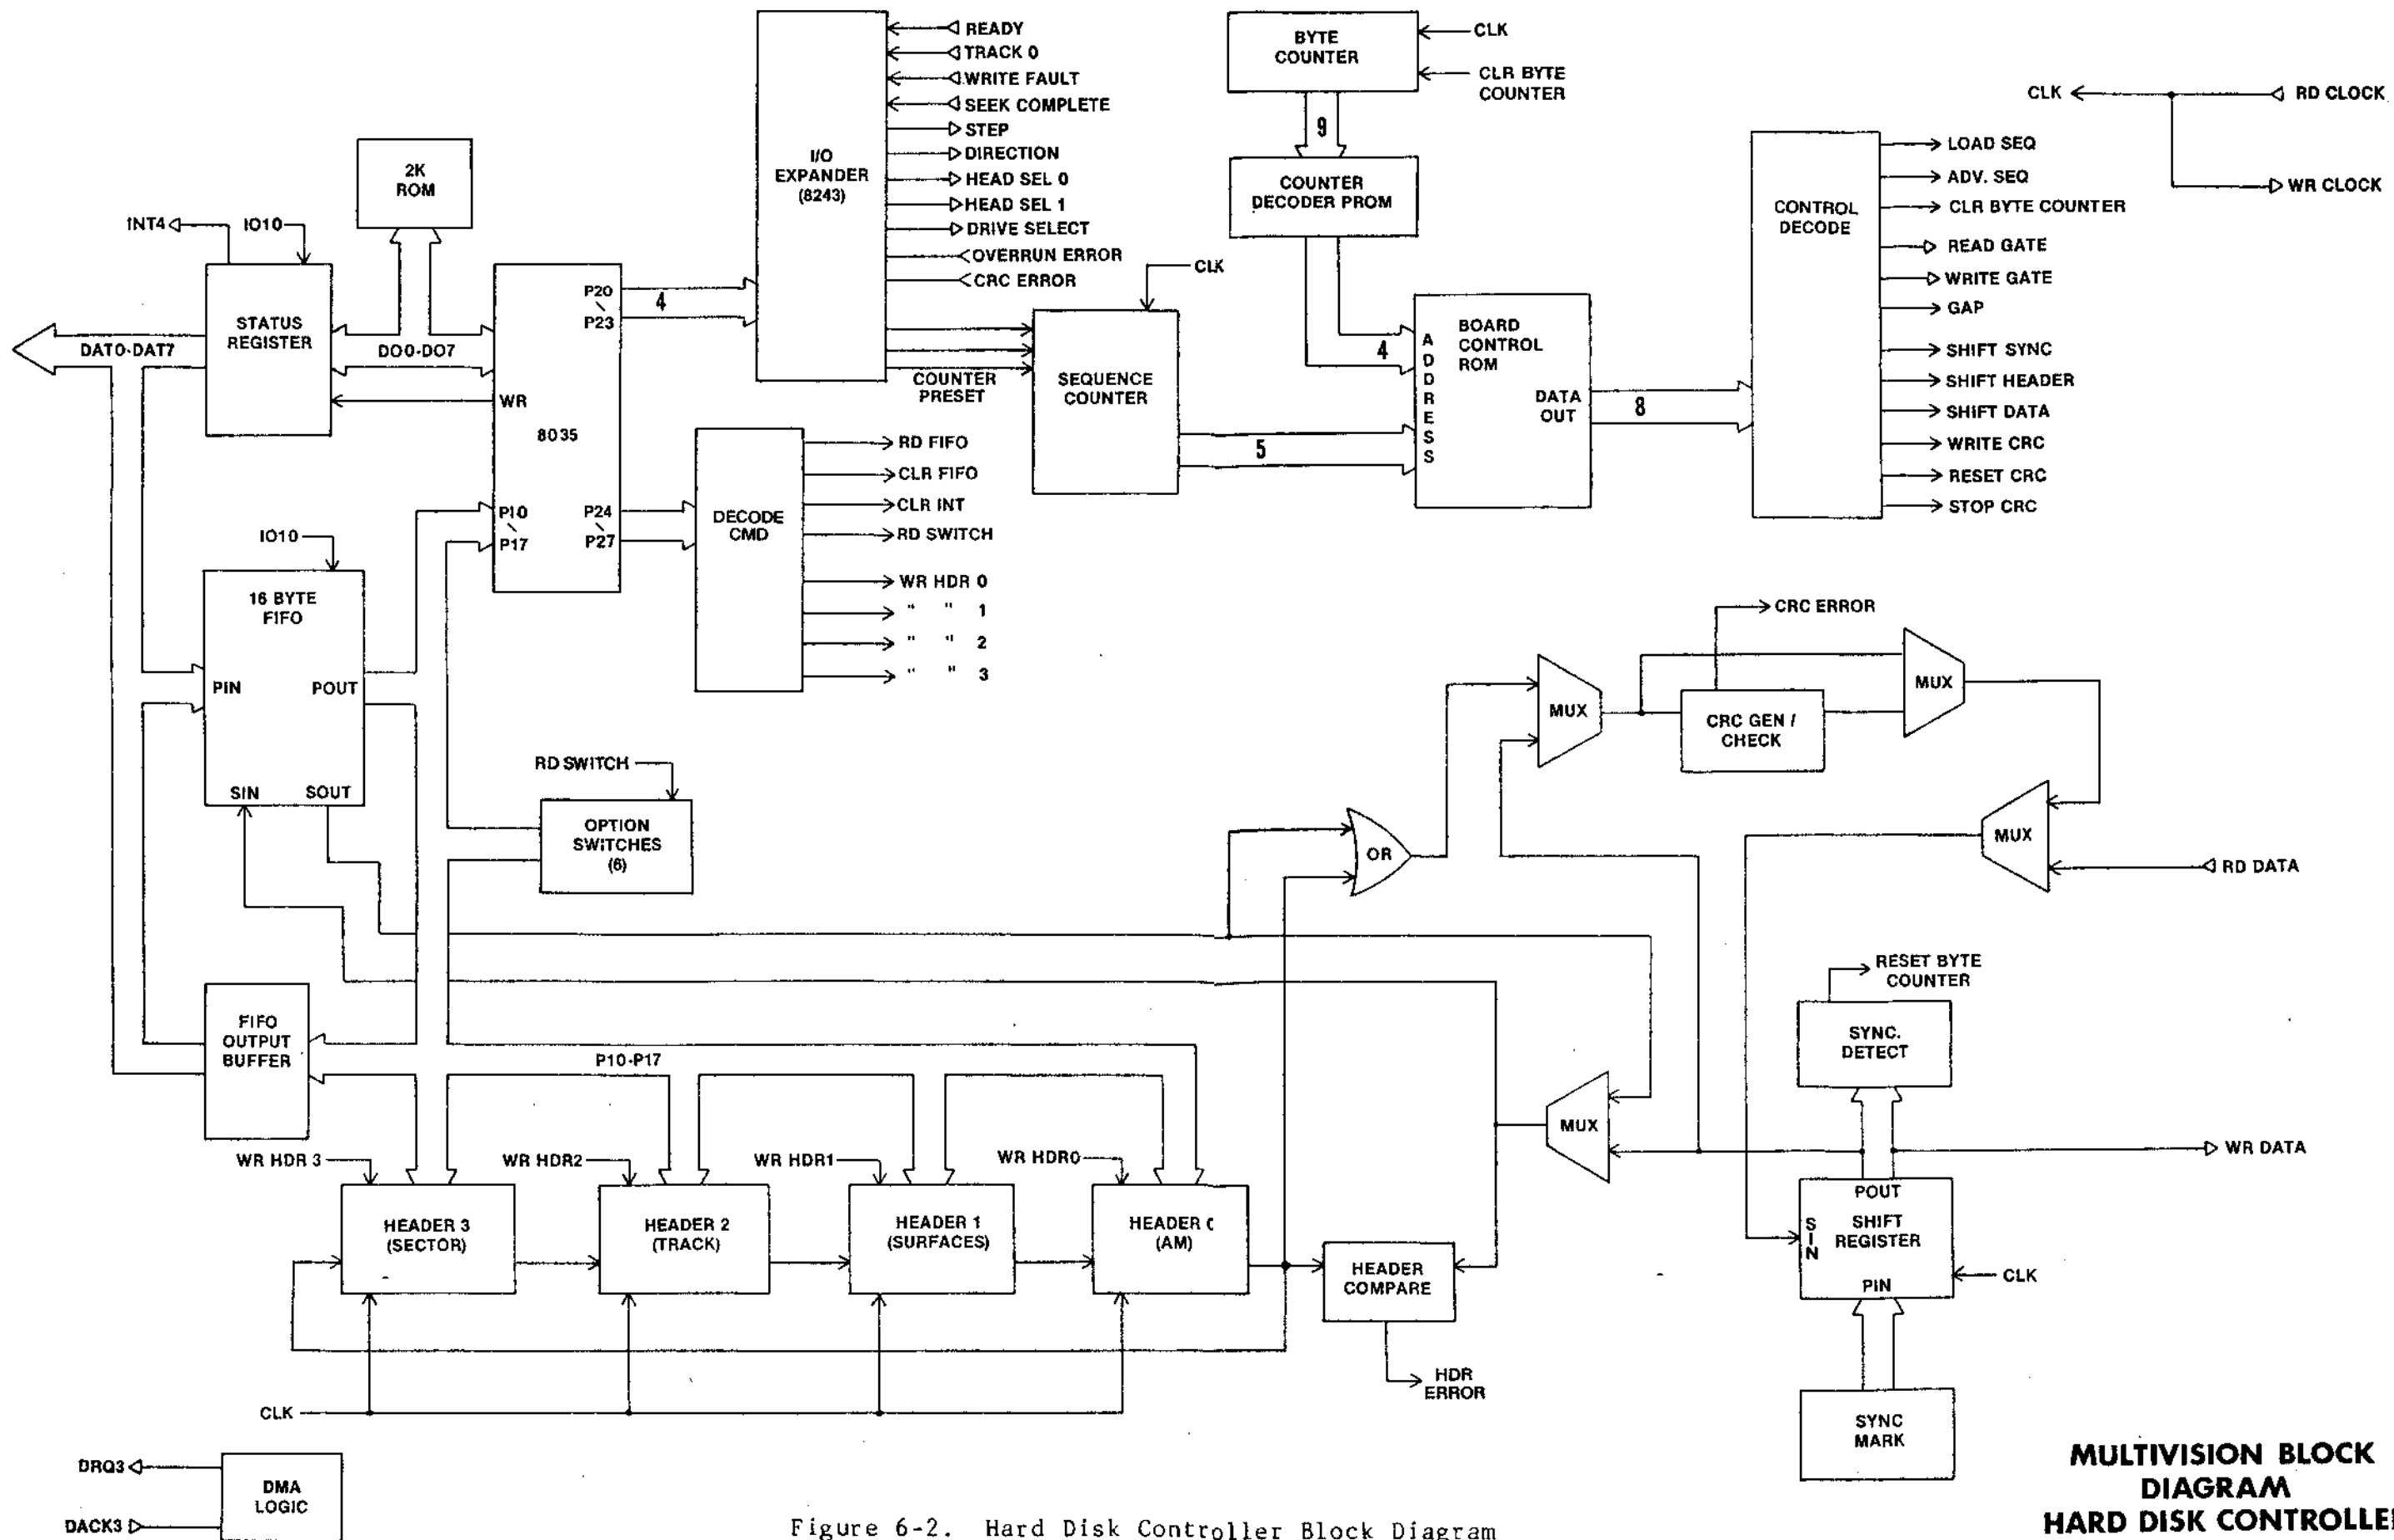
READY
TRACK 0
WRITE FAULT
SEEK COMPLETE
STEP
DIRECTION
HEAD SEL 0
HEAD SEL 1
DRIVE SELECT
OVERRUN ERROR
CRC ERROR

I/O EXPANDER (8243)

BYTE COUNTER
CLK
CLR BYTE COUNTER
9
COUNTER DECODER PROM

CLK
RD CLOCK
WR CLOCK

CONTROL DECODE
LOAD SEQ
ADV. SEQ
CLR BYTE COUNTER
READ GATE
WRITE GATE
GAP
SHIFT SYNC
SHIFT HEADER
SHIFT DATA
WRITE CRC
RESET CRC
STOP CRC

2K ROM
INT4
IO10
STATUS REGISTER
DAT0-DAT7
DO0-DO7
WR
8035
P20
P23
4
P10
P17
P24
P27

CLK
SEQUENCE COUNTER
COUNTER PRESET
5

BOARD CONTROL ROM
ADDRESS
4
DATA OUT
8

DECODE CMD
RD FIFO
CLR FIFO
CLR INT
RD SWITCH
WR HDR 0
" " 1
" " 2
" " 3

IO10
16 BYTE FIFO
PIN
POUT
SIN
SOUT

RD SWITCH
OPTION SWITCHES (6)

CRC ERROR
MUX
CRC GEN / CHECK
MUX
MUX
RD DATA
OR

RESET BYTE COUNTER
SYNC. DETECT
MUX
WR DATA
POUT
SIN
SHIFT REGISTER
PIN
CLK
SYNC MARK

FIFO OUTPUT BUFFER
P10-P17
WR HDR 3
WR HDR2
WR HDR1
WR HDR0
HEADER 3 (SECTOR)
HEADER 2 (TRACK)
HEADER 1 (SURFACES)
HEADER ( (AM)
HEADER COMPARE
HDR ERROR
CLK

DRQ3
DACK3
DMA LOGIC

Figure 6-2. Hard Disk Controller Block Diagram

MULTIVISION BLOCK DIAGRAM HARD DISK CONTROLLE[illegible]